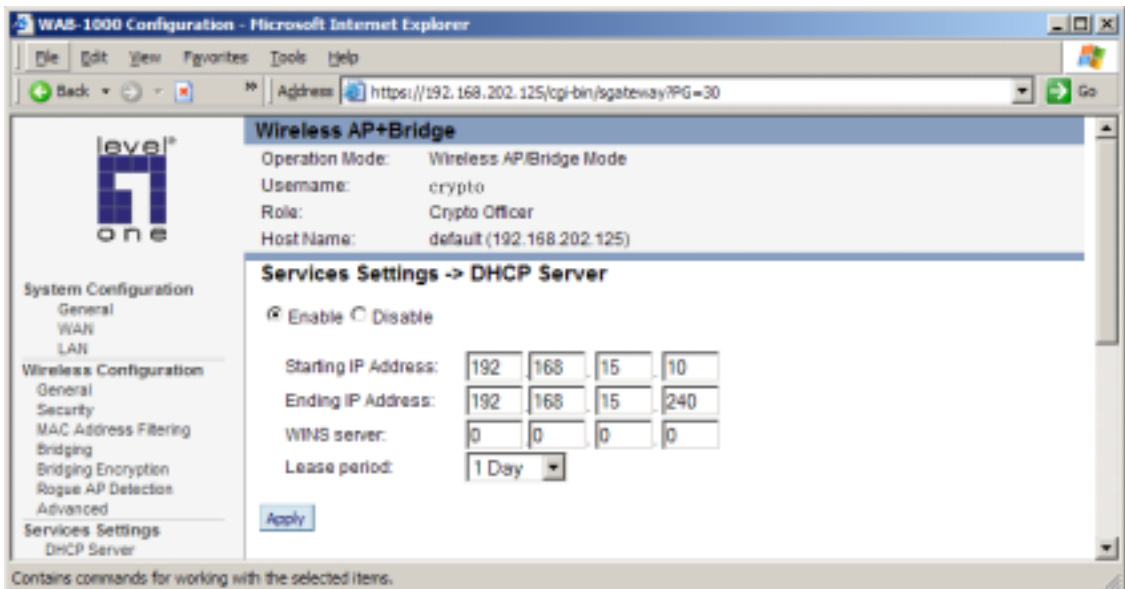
WAB-1000 Configuration - Microsoft Internet Explorer

File Edit View Favorites Tools Help

Back Address https://192.168.202.125/cgi-bin/sgateway?PG=30 Go

level one

System Configuration
General
WAN
LAN
Wireless Configuration
General
Security
MAC Address Filtering
Bridging
Bridging Encryption
Rogue AP Detection
Advanced
Services Settings
DHCP Server

Wireless AP+Bridge

Operation Mode: Wireless AP/Bridge Mode
Username: crypto
Role: Crypto Officer
Host Name: default (192.168.202.125)

Services Settings -> DHCP Server

Enable Disable

| | | | | |
|---|---|---|---|---|
| Starting IP Address: | 192 | 168 | 15 | 10 |
| Ending IP Address: | 192 | 168 | 15 | 240 |
| WINS server: | 0 | 0 | 0 | 0 |
| Lease period: | 1 Day | | | |

Apply

Contains commands for working with the selected items.